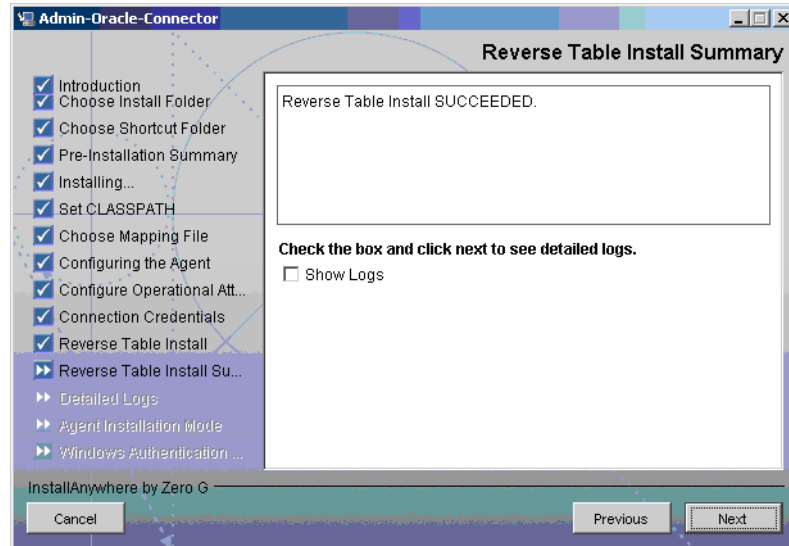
Admin-Oracle-Connector

Reverse Table Install Summary

Introduction
Choose Install Folder
Choose Shortcut Folder
Pre-Installation Summary
Installing...
Set CLASSPATH
Choose Mapping File
Configuring the Agent
Configure Operational Att...
Connection Credentials
Reverse Table Install
Reverse Table Install Su...
Detailed Logs
Agent Installation Mode
Windows Authentication ...

Reverse Table Install SUCCEEDED.

Check the box and click next to see detailed logs.

Show Logs

InstallAnywhere by Zero G

Cancel

Previous

Next